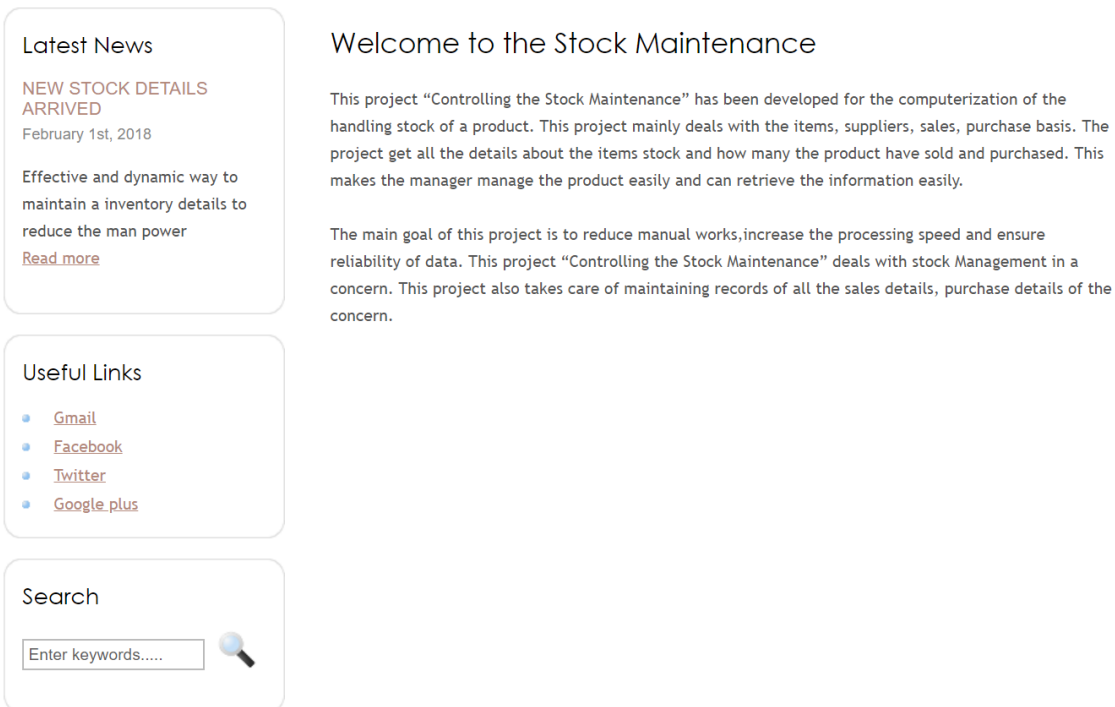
Latest News

NEW STOCK DETAILS ARRIVED
February 1st, 2018

Effective and dynamic way to maintain a inventory details to reduce the man power
Read more

Useful Links

- Gmail
- Facebook
- Twitter
- Google plus

Search

Enter keywords.....

Welcome to the Stock Maintenance

This project “Controlling the Stock Maintenance” has been developed for the computerization of the handling stock of a product. This project mainly deals with the items, suppliers, sales, purchase basis. The project get all the details about the items stock and how many the product have sold and purchased. This makes the manager manage the product easily and can retrieve the information easily.

The main goal of this project is to reduce manual works,increase the processing speed and ensure reliability of data. This project “Controlling the Stock Maintenance” deals with stock Management in a concern. This project also takes care of maintaining records of all the sales details, purchase details of the concern.